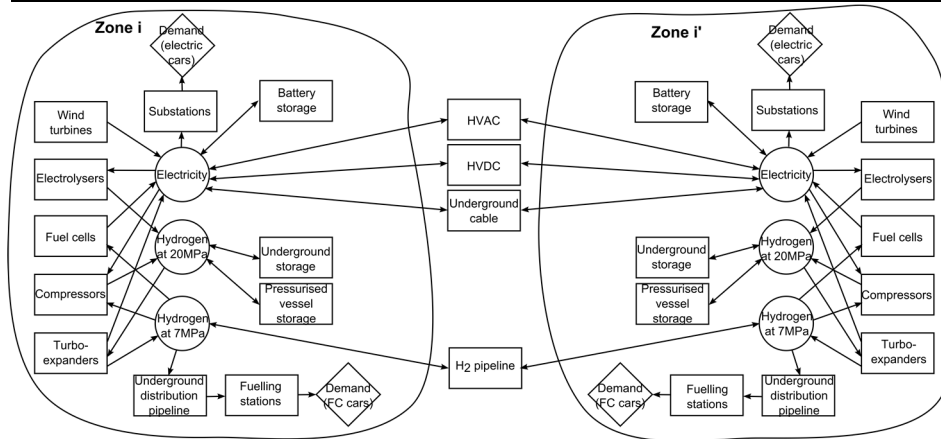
Zone i

Demand (electric cars)

Substations

Battery storage

Wind turbines

Electricity

Electrolysers

Fuel cells

Hydrogen at 20MPa

Underground storage

Compressors

Pressurised vessel storage

Hydrogen at 7MPa

Turbo-expanders

Underground distribution pipeline

Fuelling stations

Demand (FC cars)

HVAC

HVDC

Underground cable

$H_2$ pipeline

Zone i'

Demand (electric cars)

Battery storage

Substations

Wind turbines

Electricity

Electrolysers

Underground storage

Hydrogen at 20MPa

Fuel cells

Pressurised vessel storage

Compressors

Hydrogen at 7MPa

Turbo-expanders

Demand (FC cars)

Fuelling stations

Underground distribution pipeline